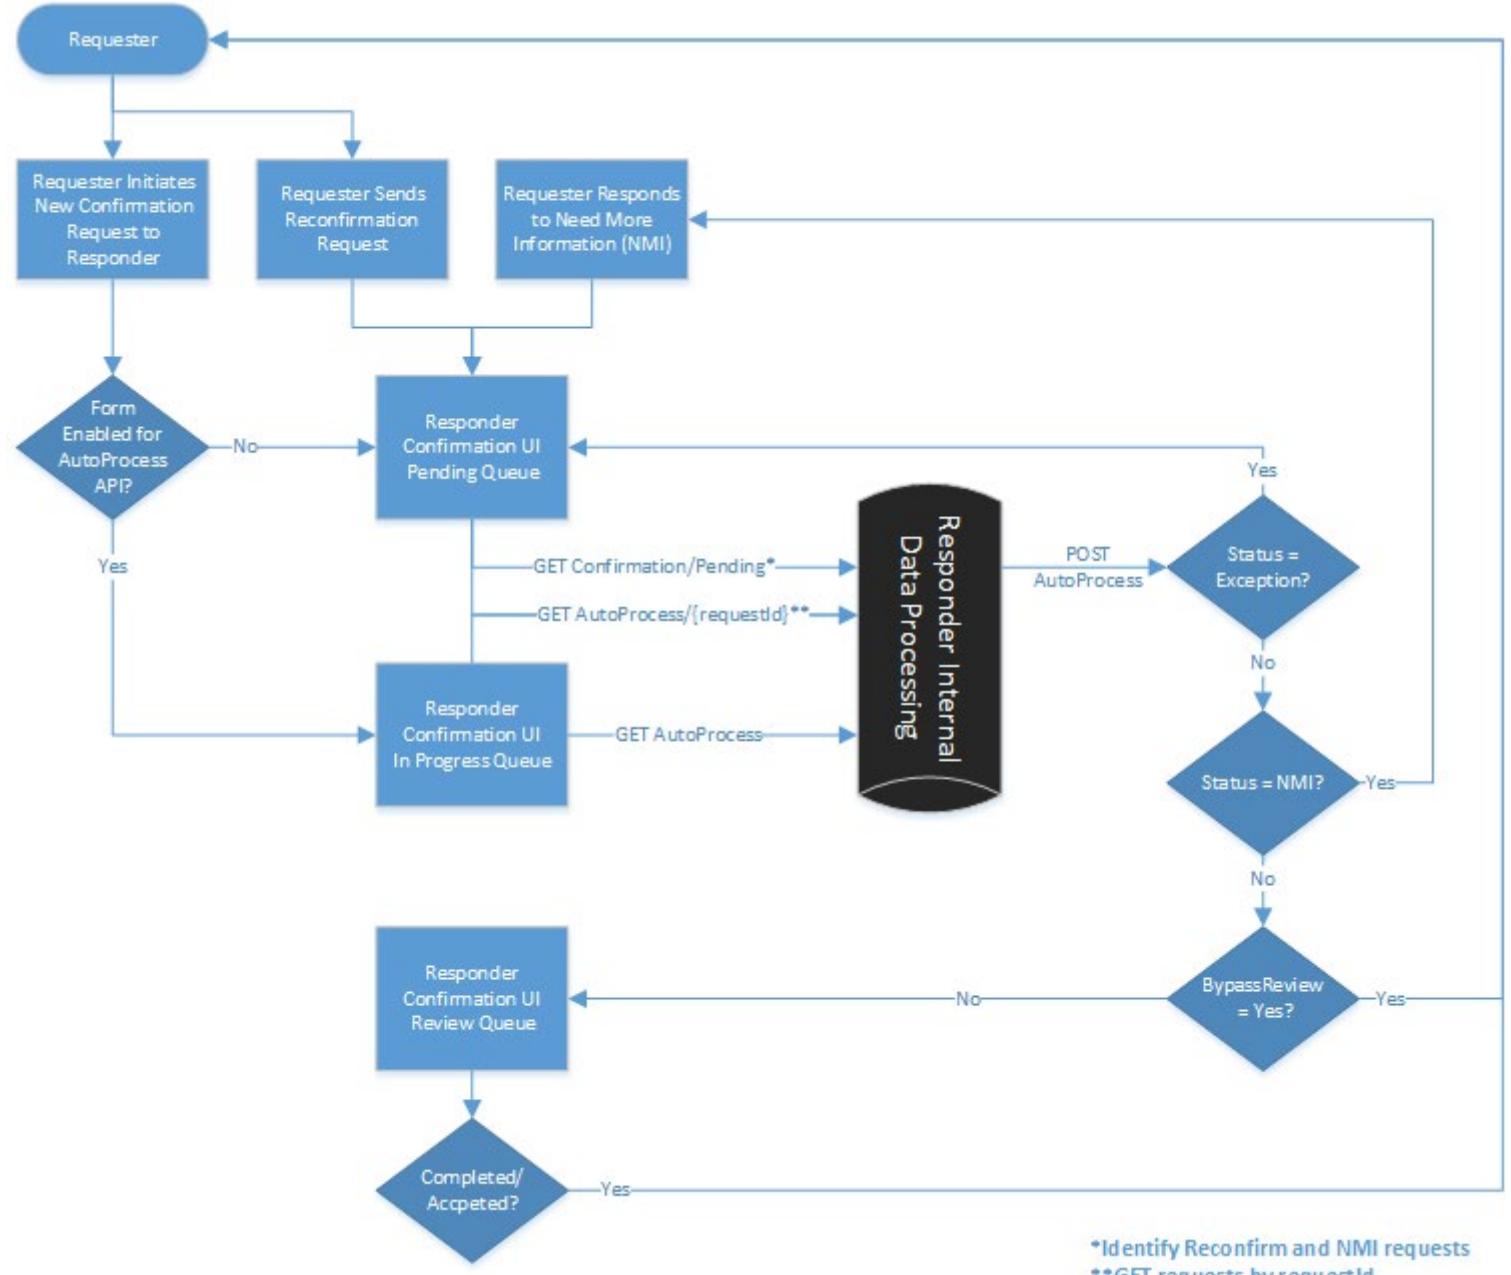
Requester

Requester Initiates New Confirmation Request to Responder

Requester Sends Reconfirmation Request

Requester Responds to Need More Information (NMI)

Form Enabled for AutoProcess API?

No

Yes

Responder Confirmation UI Pending Queue

Yes

GET Confirmation/Pending*

GET AutoProcess/{requestId}**

Responder Internal Data Processing

POST AutoProcess

Status = Exception?

No

Responder Confirmation UI In Progress Queue

GET AutoProcess

Status = NMI?

Yes

No

Responder Confirmation UI Review Queue

No

BypassReview = Yes?

Yes

Completed/ Accpeted?

Yes

*Identify Reconfirm and NMI requests
**GET requests by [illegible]